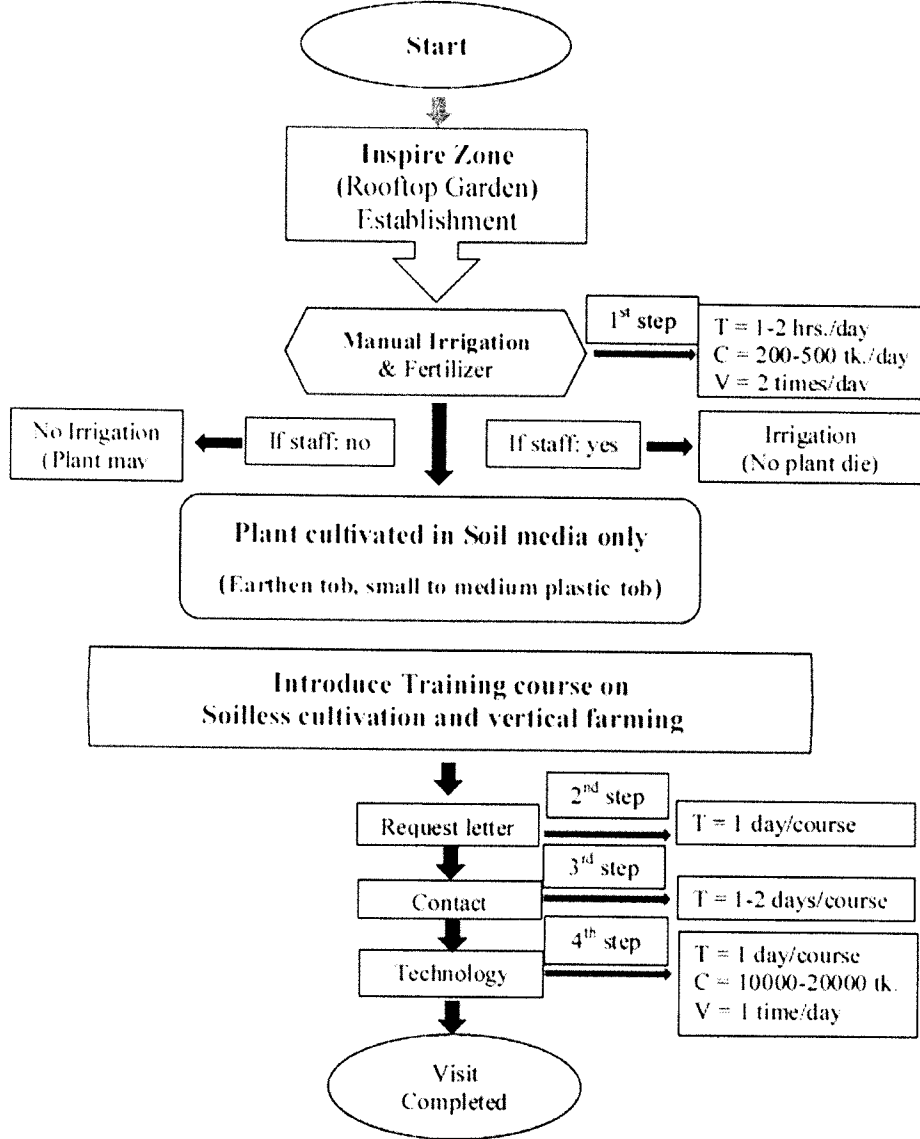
Start

Inspire Zone
(Rooftop Garden)
Establishment

Manual Irrigation
& Fertilizer

$1^{st}$ step

T = 1-2 hrs./day
C = 200-500 tk./day
V = 2 times/day

No Irrigation
(Plant may

If staff: no

If staff: yes

Irrigation
(No plant die)

Plant cultivated in Soil media only
(Earthen tob, small to medium plastic tob)

Introduce Training course on
Soilless cultivation and vertical farming

$2^{nd}$ step

Request letter

T = 1 day/course

$3^{rd}$ step

Contact

T = 1-2 days/course

$4^{th}$ step

Technology

T = 1 day/course
C = 10000-20000 tk.
V = 1 time/day

Visit
Completed